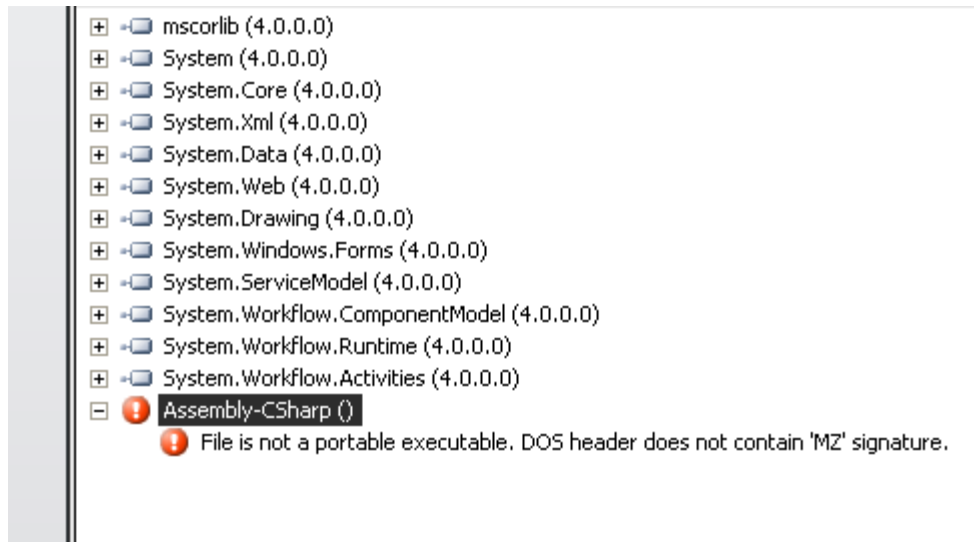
mscorlib (4.0.0.0)
System (4.0.0.0)
System.Core (4.0.0.0)
System.Xml (4.0.0.0)
System.Data (4.0.0.0)
System.Web (4.0.0.0)
System.Drawing (4.0.0.0)
System.Windows.Forms (4.0.0.0)
System.ServiceModel (4.0.0.0)
System.Workflow.ComponentModel (4.0.0.0)
System.Workflow.Runtime (4.0.0.0)
System.Workflow.Activities (4.0.0.0)
Assembly-CSharp ()
File is not a portable executable. DOS header does not contain 'MZ' signature.